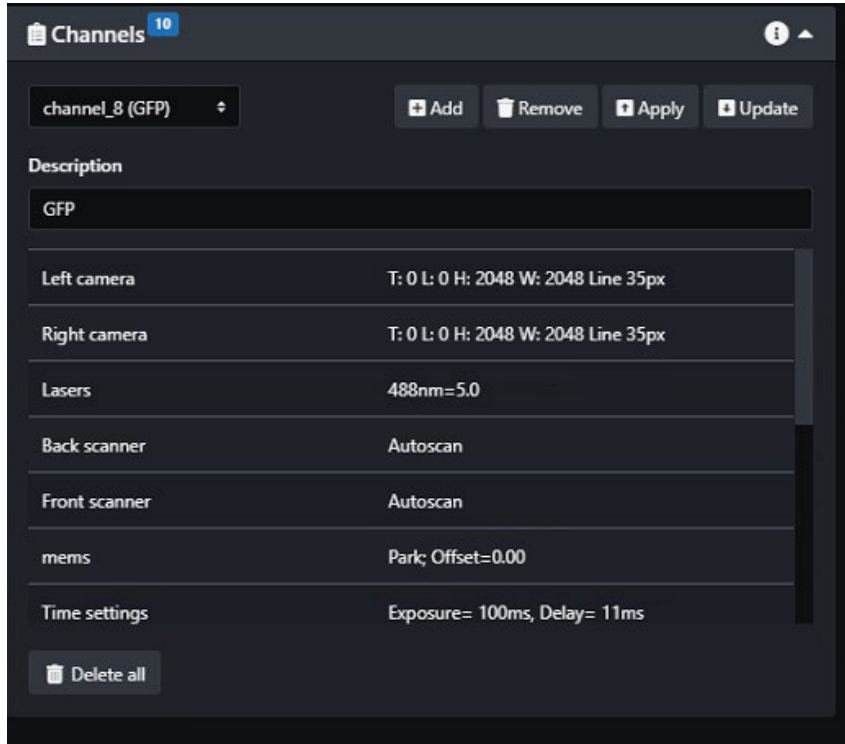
Channels 10

channel_8 (GFP)

Add Remove Apply Update

Description

GFP

| | |
|---|---|
| Left camera | T: 0 L: 0 H: 2048 W: 2048 Line 35px |
| Right camera | T: 0 L: 0 H: 2048 W: 2048 Line 35px |
| Lasers | 488nm=5.0 |
| Back scanner | Autoscan |
| Front scanner | Autoscan |
| mems | Park; Offset=0.00 |
| Time settings | Exposure= 100ms, Delay= 11ms |

Delete all